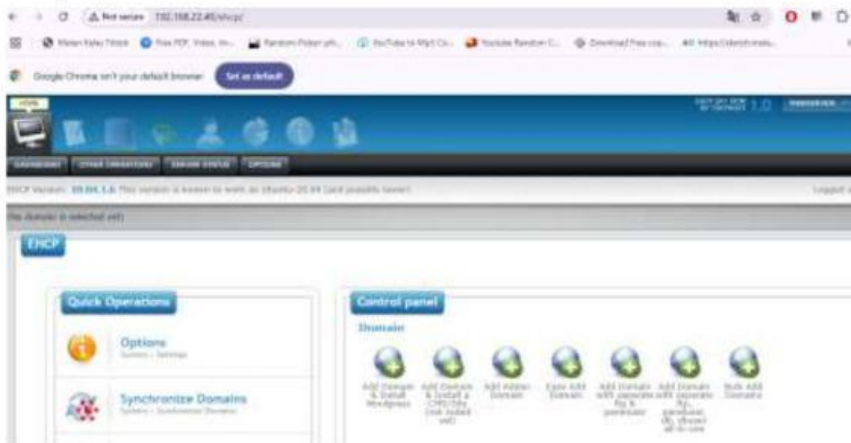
Not secure 192.168.22.45/ehcp/

Google Chrome isn't your default browser Set as default

EHCP Version: 20.04.1.b This version is known to work on Ubuntu 20.04 (and possibly lower)

No domain is selected yet)

EHCP

Quick Operations

Options

Synchronize Domains

Control panel

Domain

Add Domain & Install Wordpress

Add Domain & Install a CMS/Site (not tested yet)

Add Addon Domain

Easy Add Domain

Add Domain with separate ftp & paneluser

Add Domain with separate ftp, paneluser, db, dbuser all in one

Bulk Add Domains